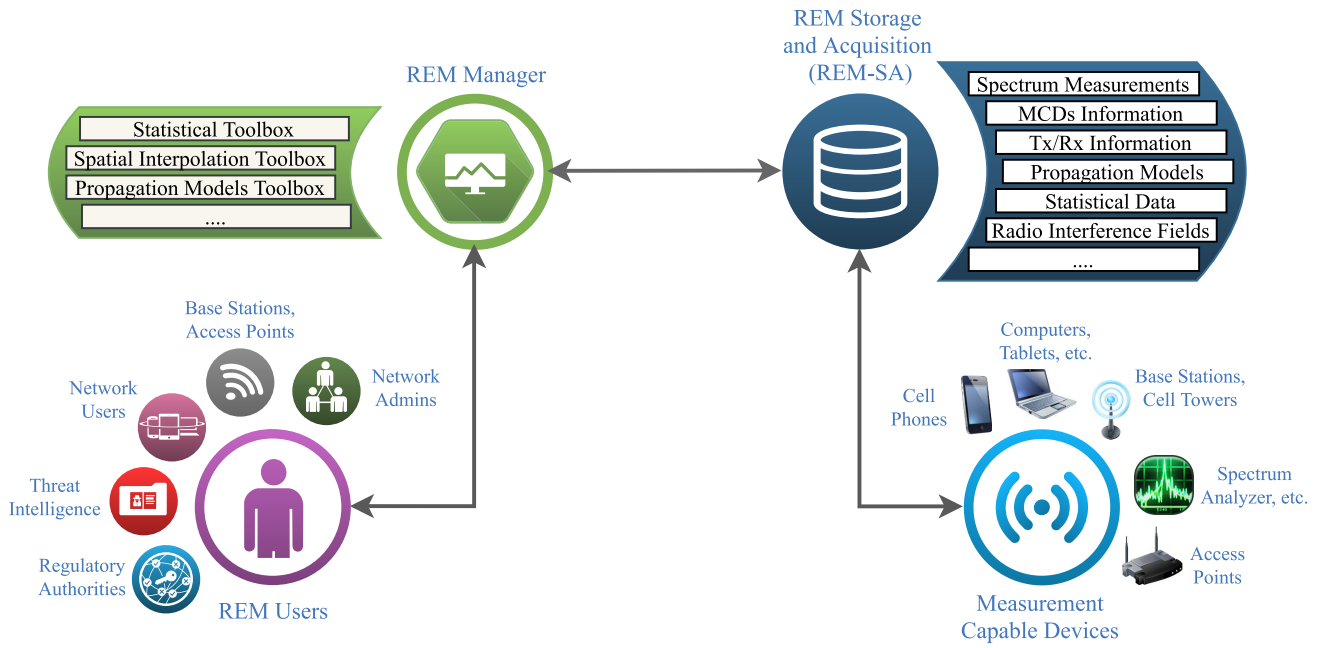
REM Manager

Statistical Toolbox
Spatial Interpolation Toolbox
Propagation Models Toolbox
....

REM Storage and Acquisition (REM-SA)

Spectrum Measurements
MCDs Information
Tx/Rx Information
Propagation Models
Statistical Data
Radio Interference Fields
....

Base Stations, Access Points

Network Admins

Network Users

Threat Intelligence

Regulatory Authorities

REM Users

Computers, Tablets, etc.

Cell Phones

Base Stations, Cell Towers

Spectrum Analyzer, etc.

Access Points

Measurement Capable Devices